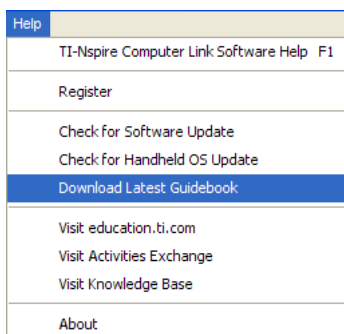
Help

TI-Nspire Computer Link Software Help F1

Register

Check for Software Update

Check for Handheld OS Update

Download Latest Guidebook

Visit education.ti.com

Visit Activities Exchange

Visit Knowledge Base

About